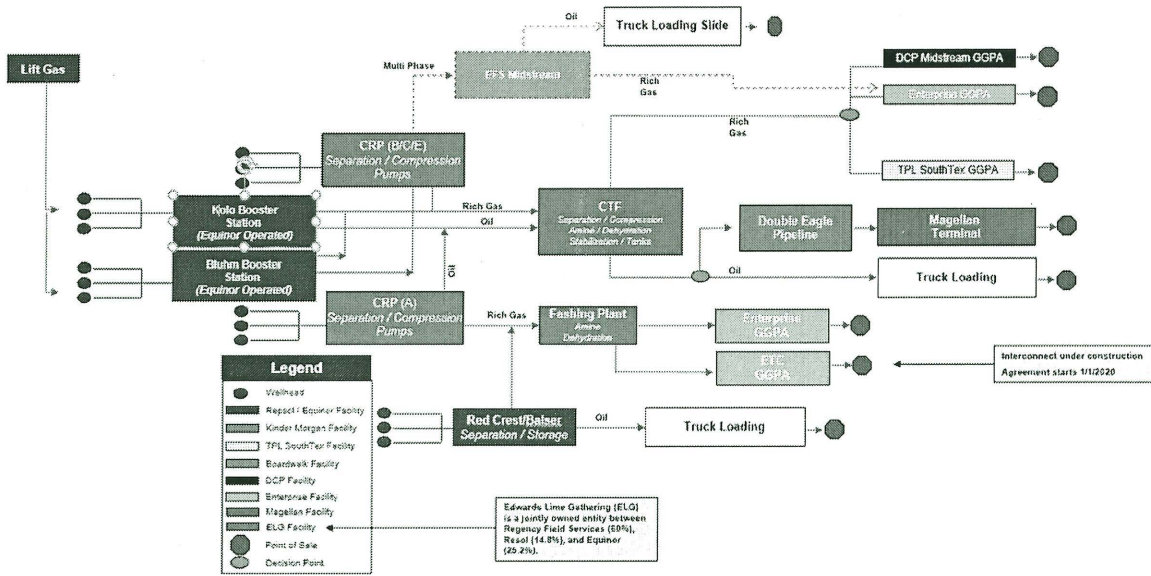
Lift Gas

Multi Phase

Oil

Truck Loading Skid

EFS Midstream

Rich Gas

DCP Midstream GGPA

Enterprise GGPA

Rich Gas

TPL SouthTex GGPA

CRP (B/C/E)
Separation / Compression
Pumps

Kolo Booster Station
(Equinor Operated)

Rich Gas

Oil

CTF
Separation / Compression
Amine / Dehydration
Stabilization / Tanks

Double Eagle Pipeline

Magellan Terminal

Bluhm Booster Station
(Equinor Operated)

Oil

Oil

Truck Loading

CRP (A)
Separation / Compression
Pumps

Rich Gas

Fashing Plant
Amine
Dehydration

Enterprise GGPA

ETC GGPA

Interconnect under construction
Agreement starts 1/1/2020

Legend

Wellhead
Repsol / Equinor Facility
Kinder Morgan Facility
TPL SouthTex Facility
Boardwalk Facility
DCP Facility
Enterprise Facility
Magellan Facility
ELG Facility
Point of Sale
Decision Point

Red Crest/Balser
Separation / Storage

Oil

Truck Loading

Edwards Lime Gathering (ELG) is a jointly owned entity between Regency Field Services (60%), Resol (14.8%), and Equinor (25.2%).